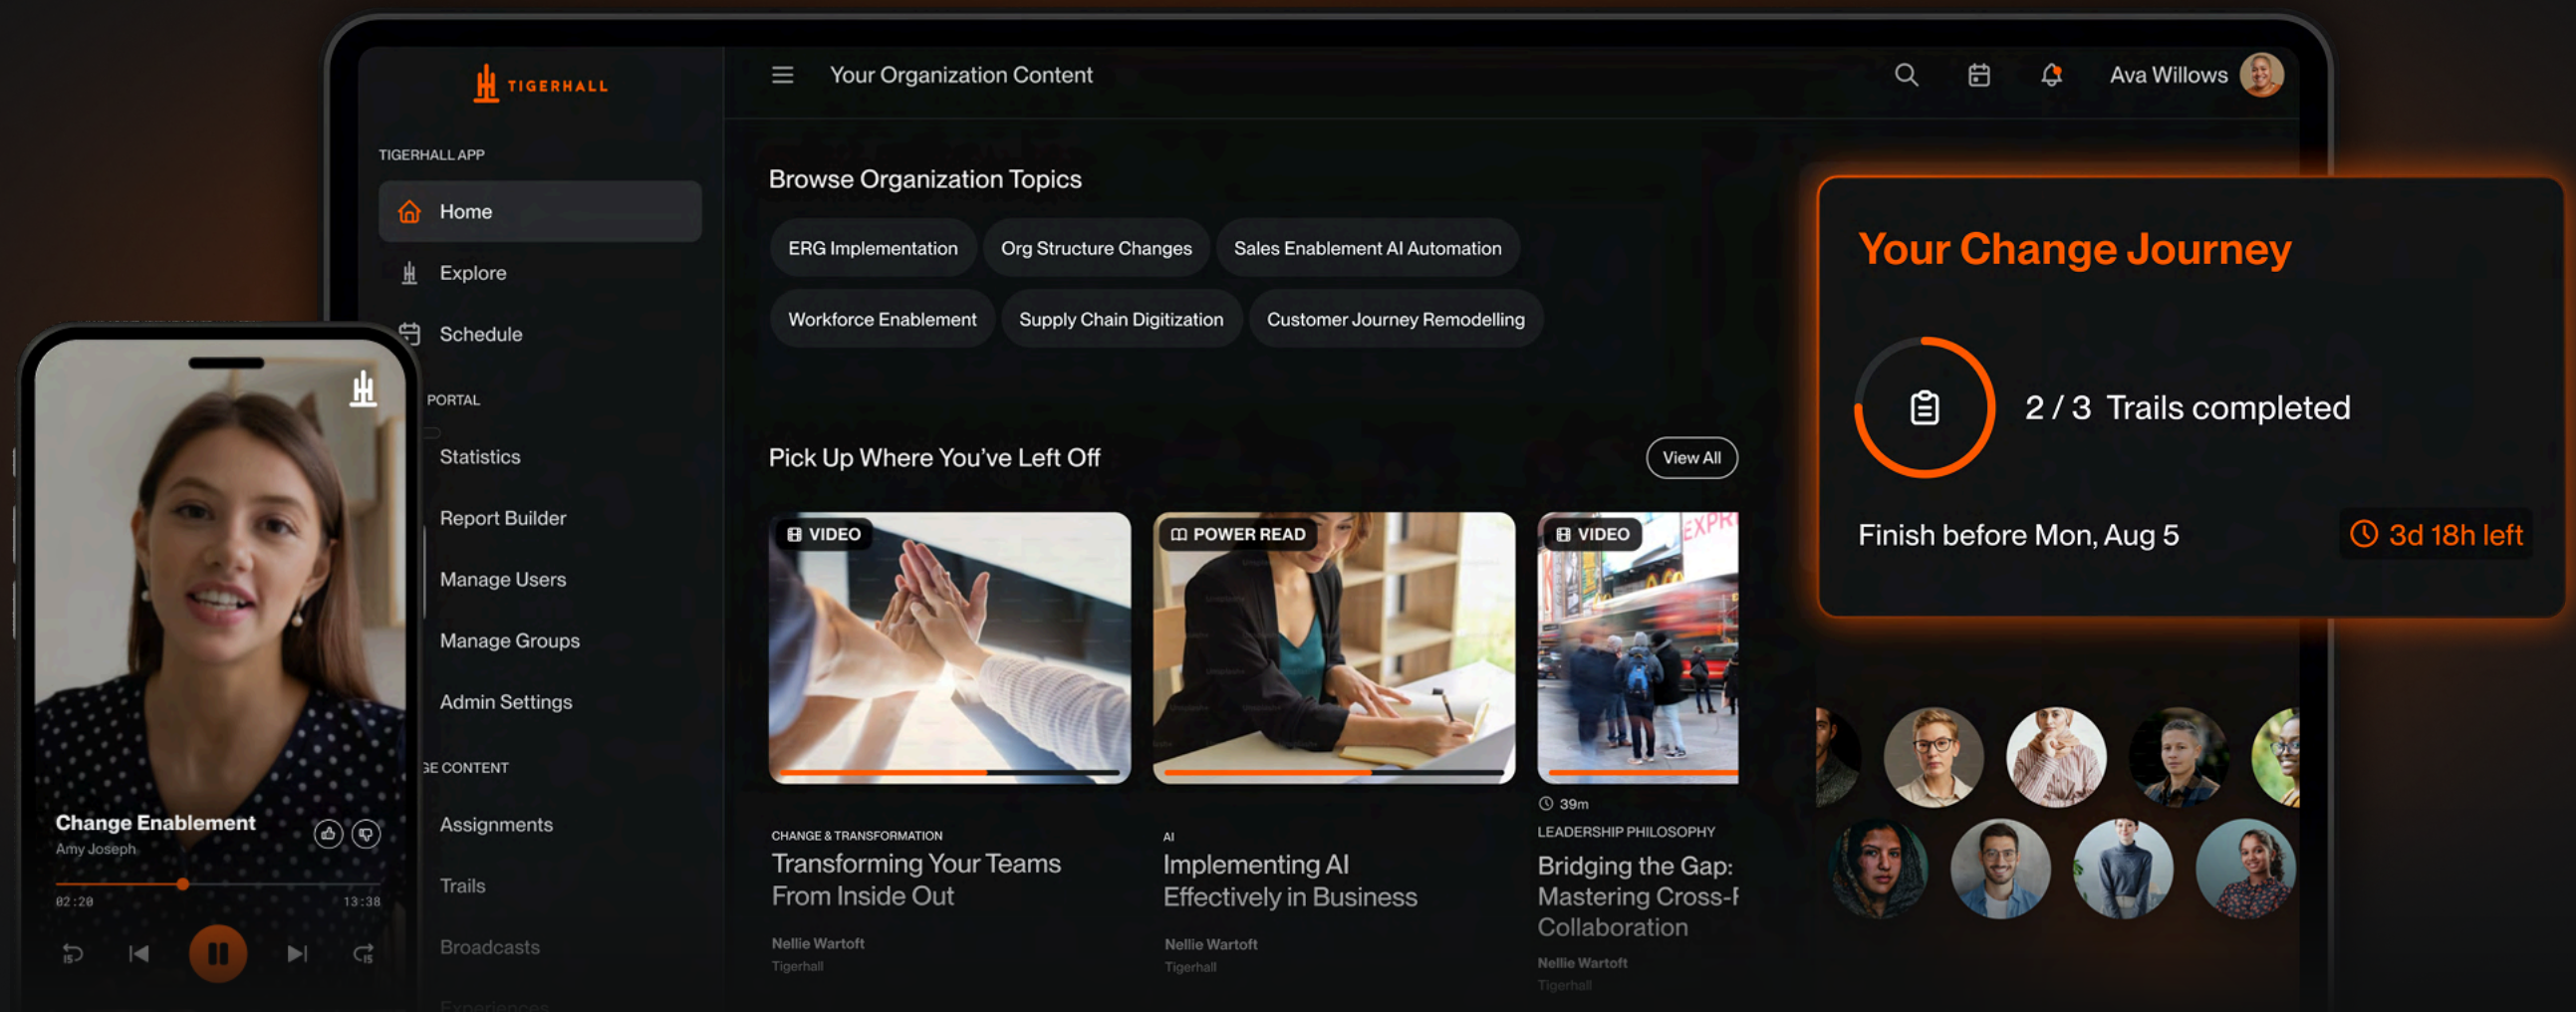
TIGERHALL

TIGERHALL APP

Home

Explore

Schedule

PORTAL

Statistics

Report Builder

Manage Users

Manage Groups

Admin Settings

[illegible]E CONTENT

Assignments

Trails

Broadcasts

Your Organization Content

Ava Willows

Browse Organization Topics

ERG Implementation

Org Structure Changes

Sales Enablement AI Automation

Workforce Enablement

Supply Chain Digitization

Customer Journey Remodelling

Pick Up Where You've Left Off

View All

VIDEO

CHANGE & TRANSFORMATION

Transforming Your Teams From Inside Out

Nellie Wartoft

Tigerhall

POWER READ

AI

Implementing AI Effectively in Business

Nellie Wartoft

Tigerhall

VIDEO

39m

LEADERSHIP PHILOSOPHY

Bridging the Gap: Mastering Cross-F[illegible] Collaboration

Nellie Wartoft

Tigerhall

Your Change Journey

2 / 3 Trails completed

Finish before Mon, Aug 5

3d 18h left

Change Enablement

Amy Joseph

02:20

13:38